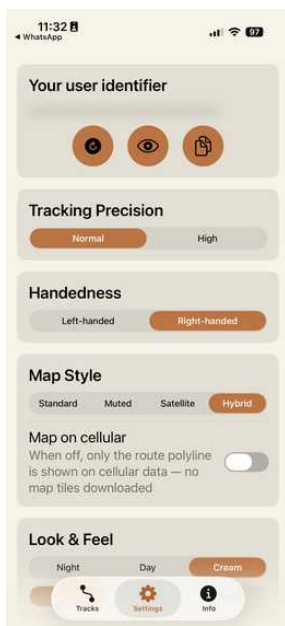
11:32
◂ WhatsApp
97

Your user identifier

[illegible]

Tracking Precision

Normal
High

Handedness

Left-handed
Right-handed

Map Style

Standard
Muted
Satellite
Hybrid

Map on cellular
When off, only the route polyline is shown on cellular data — no map tiles downloaded

Look & Feel

Night
Day
Cream

Tracks
Settings
Info